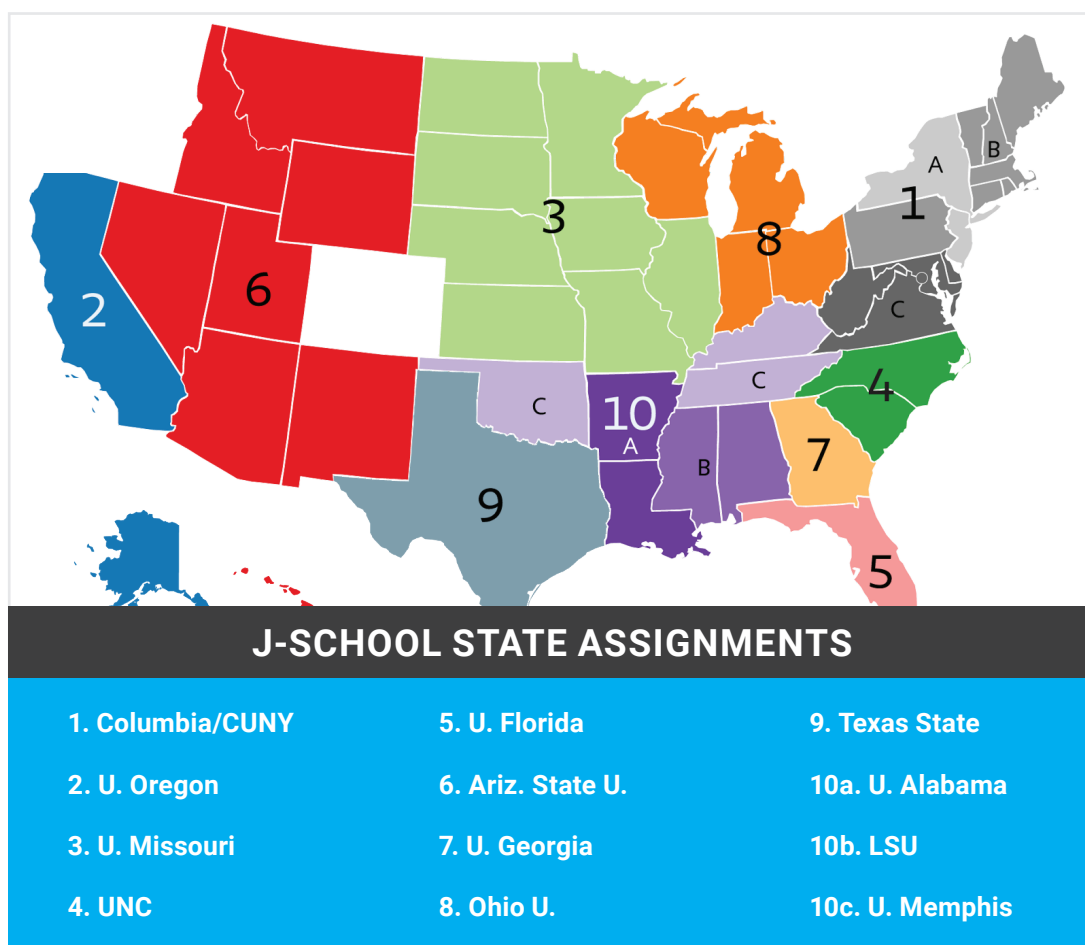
A
B
1
3
8
C
6
2
4
C
C
10
A
7
B
9
5

J-SCHOOL STATE ASSIGNMENTS

1. Columbia/CUNY
2. U. Oregon
3. U. Missouri
4. UNC

5. U. Florida
6. Ariz. State U.
7. U. Georgia
8. Ohio U.

9. Texas State
10a. U. Alabama
10b. LSU
10c. U. Memphis